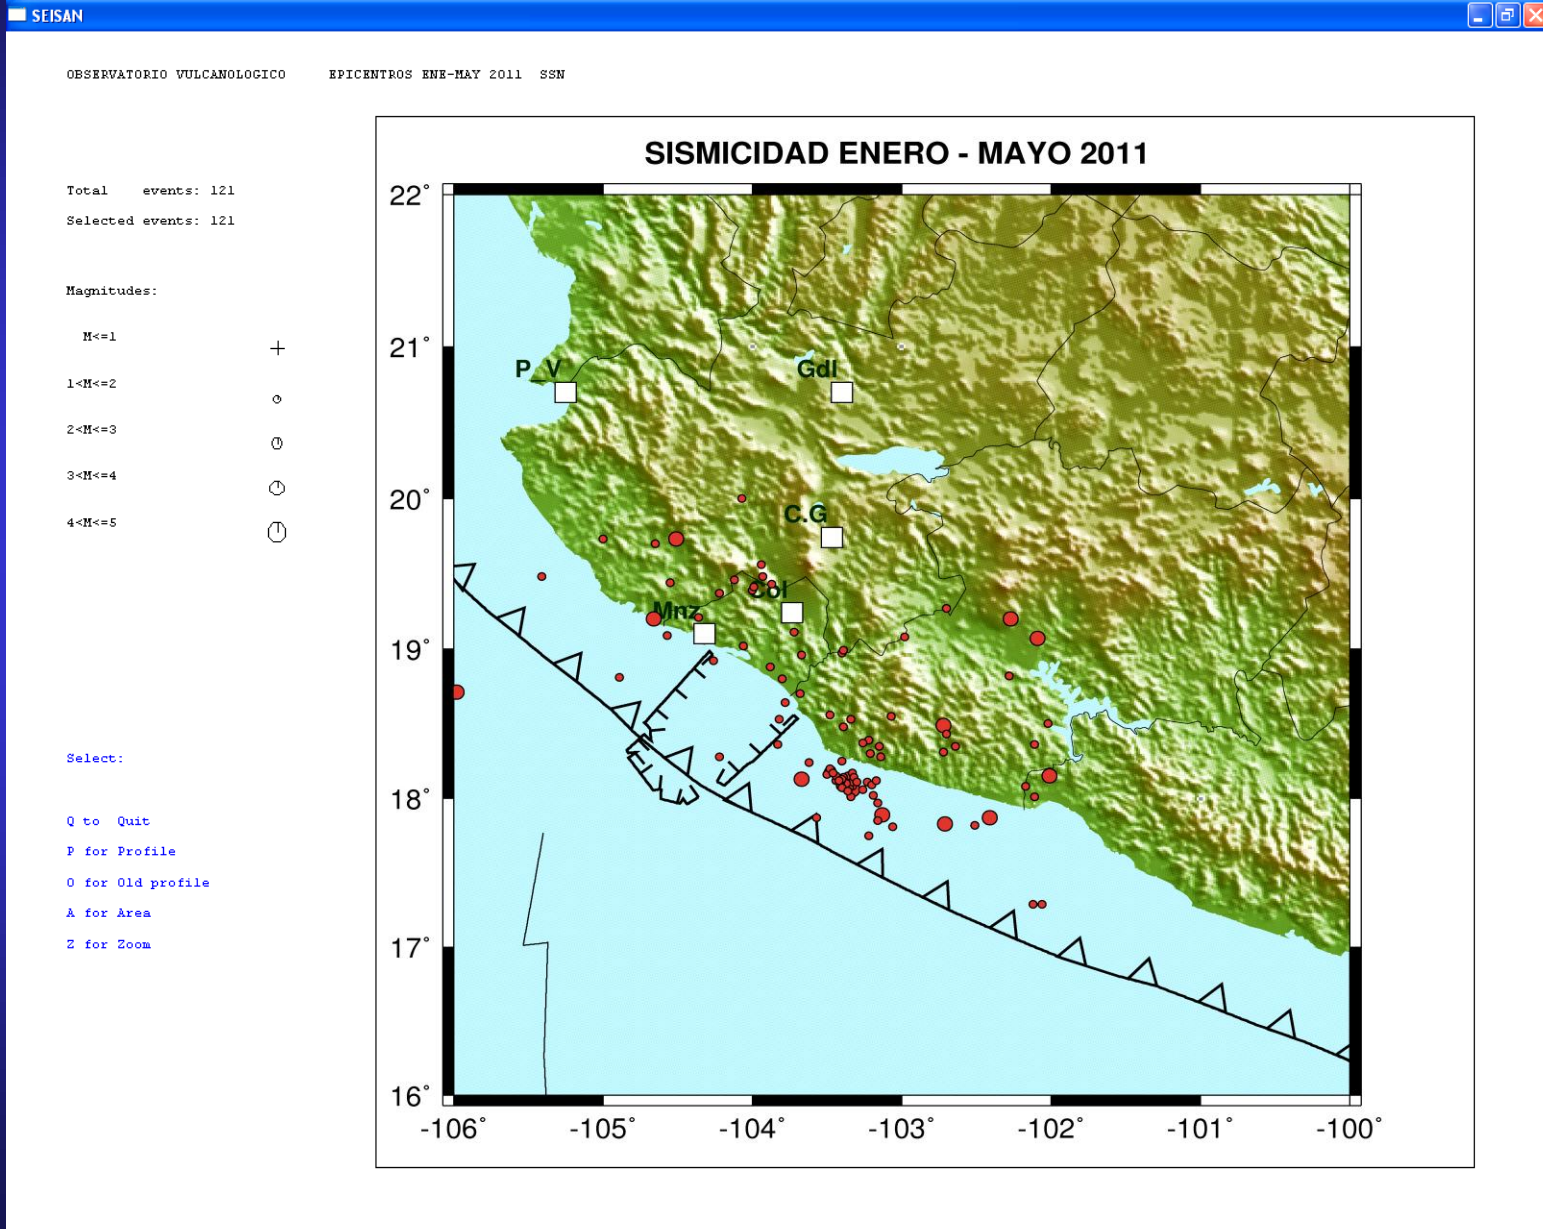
SEISAN

OBSERVATORIO VULCANOLOGICO EPICENTROS ENE-MAY 2011 SSN

Total events: 121
Selected events: 121

Magnitudes:

M<=1
1<M<=2
2<M<=3
3<M<=4
4<M<=5

Select:

Q to Quit
P for Profile
O for Old profile
A for Area
Z for Zoom

SISMICIDAD ENERO - MAYO 2011

22°
21°
20°
19°
18°
17°
16°

P_V
Gdl
C.G
Col
Mnz

-106°
-105°
-104°
-103°
-102°
-101°
-100°